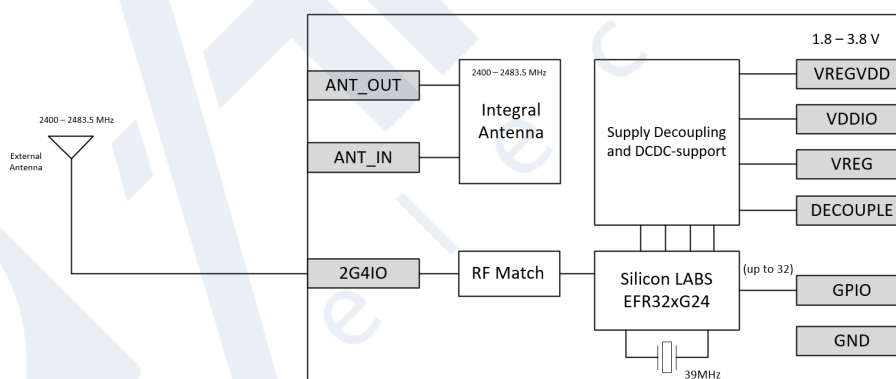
2400 – 2483.5 MHz
External Antenna

ANT_OUT
ANT_IN
2G4IO

2400 – 2483.5 MHz
Integral Antenna

RF Match

Supply Decoupling and DCDC-support

Silicon LABS EFR32xG24

39MHz

1.8 – 3.8 V
VREGVDD
VDDIO
VREG
DECOUPLE
(up to 32)
GPIO
GND